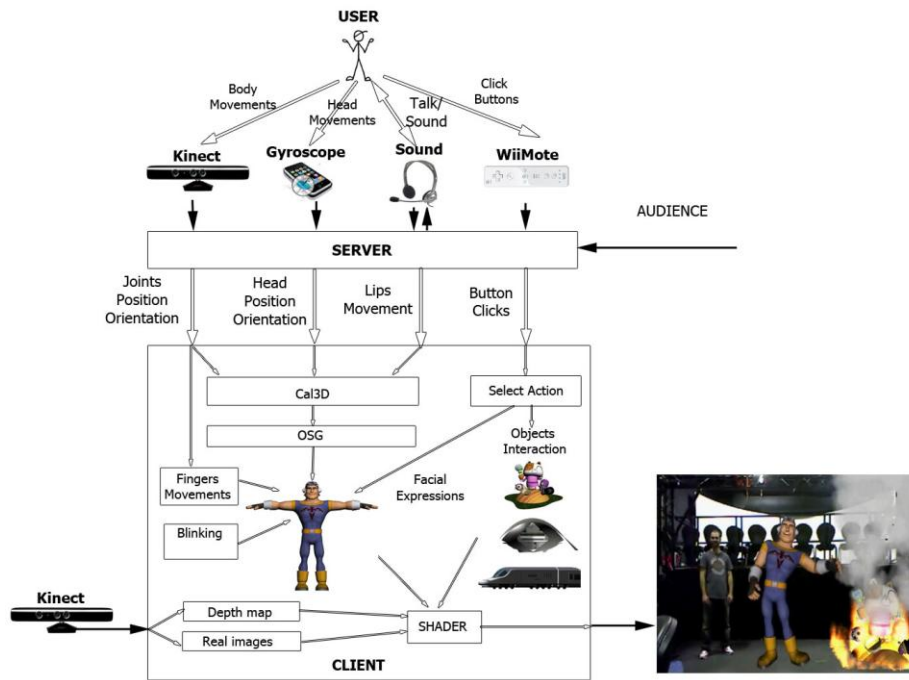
USER

Body Movements

Head Movements

Talk/ Sound

Click Buttons

Kinect

Gyroscope

Sound

WiiMote

AUDIENCE

SERVER

Joints Position Orientation

Head Position Orientation

Lips Movement

Button Clicks

Cal3D

Select Action

OSG

Objects Interaction

Fingers Movements

Facial Expressions

Blinking

Kinect

Depth map

Real images

SHADER

CLIENT